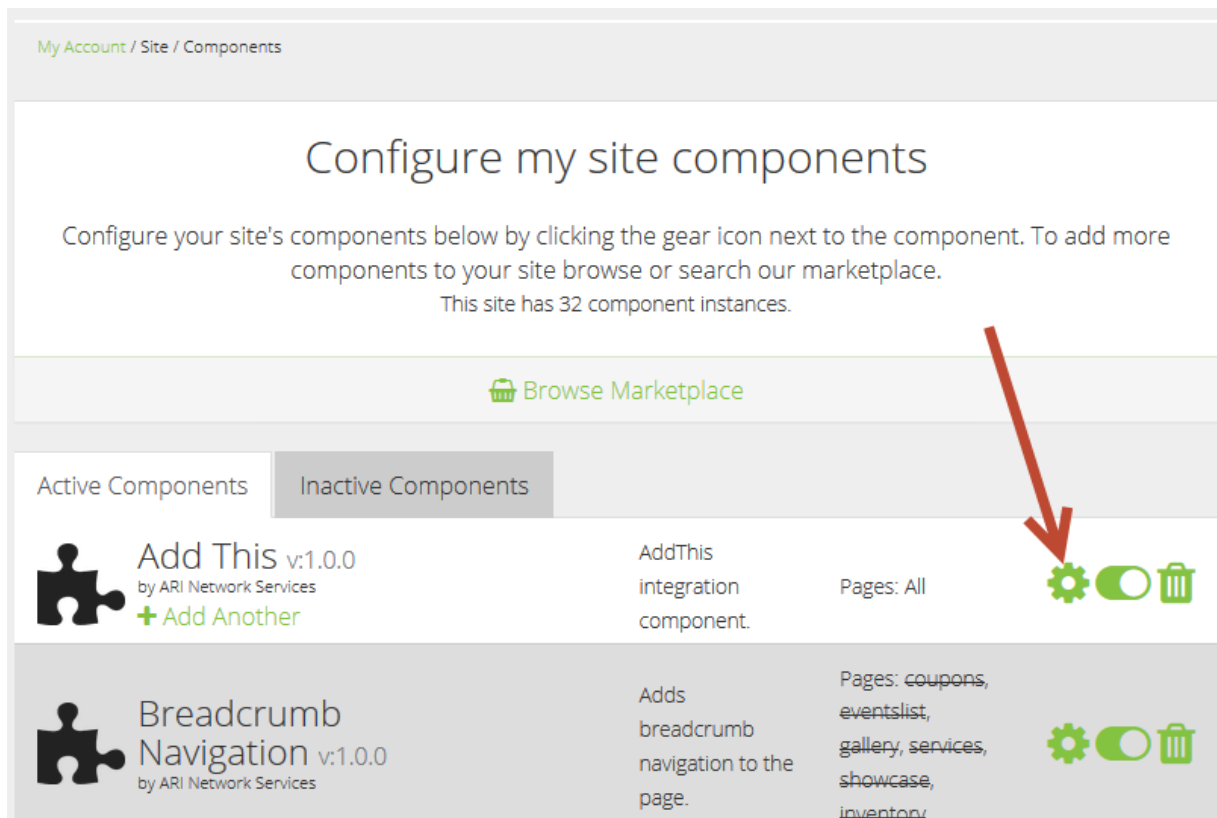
My Account / Site / Components

Configure my site components

Configure your site's components below by clicking the gear icon next to the component. To add more components to your site browse or search our marketplace.
This site has 32 component instances.

Browse Marketplace

Active Components | Inactive Components

Add This v:1.0.0
by ARI Network Services
+ Add Another

AddThis integration component.

Pages: All

Breadcrumb Navigation v:1.0.0
by ARI Network Services

Adds breadcrumb navigation to the page.

Pages: ~~coupons~~, ~~eventslist~~, ~~gallery~~, ~~services~~, ~~showcase~~, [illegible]